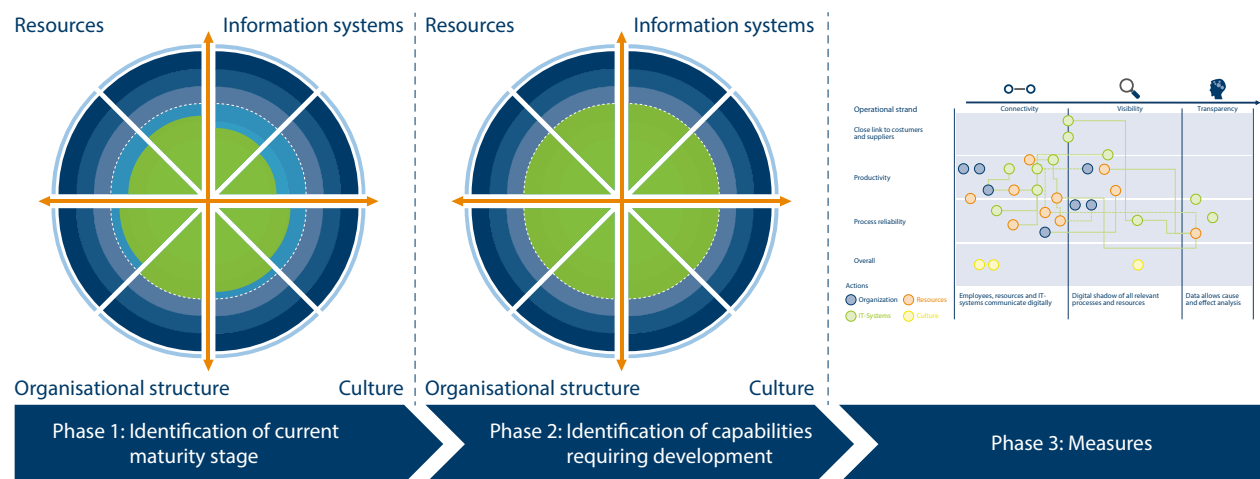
Resources

Information systems

Organisational structure

Culture

Resources

Information systems

Organisational structure

Culture

Operational strand

Connectivity

Visibility

Transparency

Close link to costumers and suppliers

Productivity

Process reliability

Overall

Actions

Organization

Resources

IT-Systems

Culture

Employees, resources and IT-systems communicate digitally

Digital shadow of all relevant processes and resources

Data allows cause and effect analysis

Phase 1: Identification of current maturity stage

Phase 2: Identification of capabilities requiring development

Phase 3: Measures